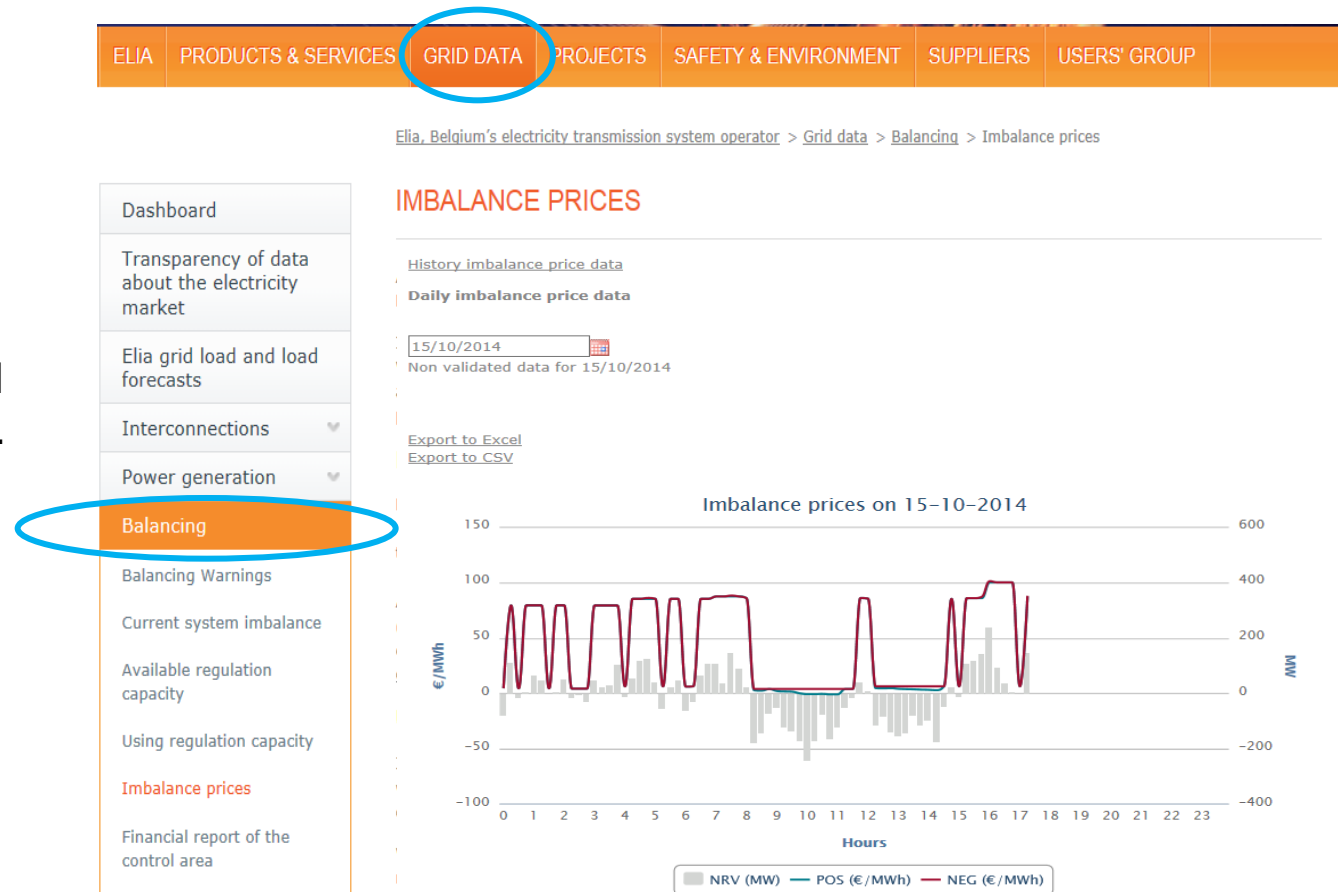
ELIA PRODUCTS & SERVICES GRID DATA PROJECTS SAFETY & ENVIRONMENT SUPPLIERS USERS' GROUP

Elia, Belgium's electricity transmission system operator > Grid data > Balancing > Imbalance prices

Dashboard

Transparency of data about the electricity market

Elia grid load and load forecasts

Interconnections

Power generation

Balancing

Balancing Warnings

Current system imbalance

Available regulation capacity

Using regulation capacity

Imbalance prices

Financial report of the control area

IMBALANCE PRICES

History imbalance price data

Daily imbalance price data

15/10/2014

Non validated data for 15/10/2014

Export to Excel

Export to CSV

Imbalance prices on 15-10-2014

150
100
50
0
−50
−100

€/MWh

600
400
200
0
−200
−400

MW

0 1 2 3 4 5 6 7 8 9 10 11 12 13 14 15 16 17 18 19 20 21 22 23

Hours

NRV (MW) POS (€/MWh) NEG (€/MWh)